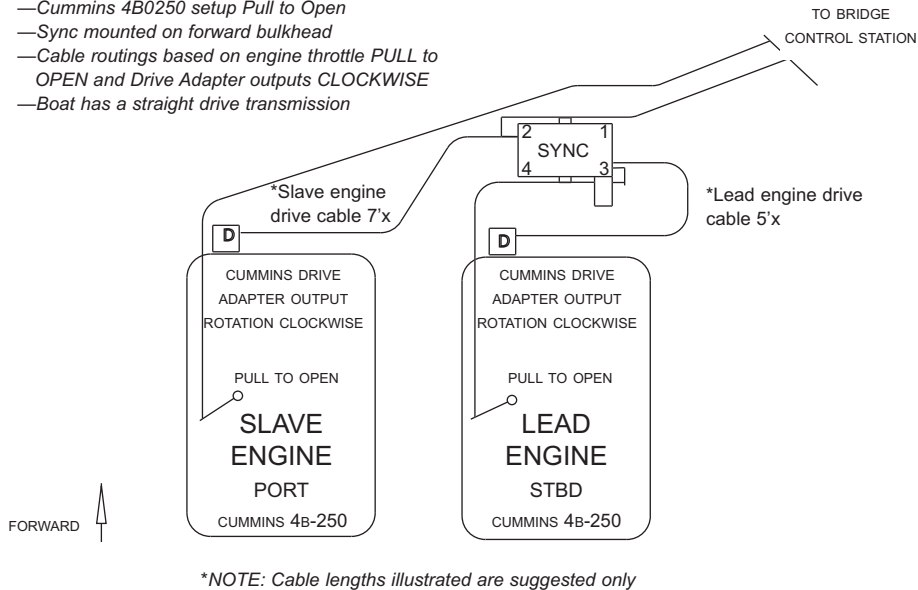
—Cummins 4B0250 setup Pull to Open
—Sync mounted on forward bulkhead
—Cable routings based on engine throttle PULL to OPEN and Drive Adapter outputs CLOCKWISE
—Boat has a straight drive transmission

TO BRIDGE CONTROL STATION

2
1
SYNC
4
3

*Slave engine drive cable 7'x

*Lead engine drive cable 5'x

D

D

CUMMINS DRIVE ADAPTER OUTPUT ROTATION CLOCKWISE

PULL TO OPEN

SLAVE ENGINE
PORT
CUMMINS 4B-250

CUMMINS DRIVE ADAPTER OUTPUT ROTATION CLOCKWISE

PULL TO OPEN

LEAD ENGINE
STBD
CUMMINS 4B-250

FORWARD

*NOTE: Cable lengths illustrated are suggested only